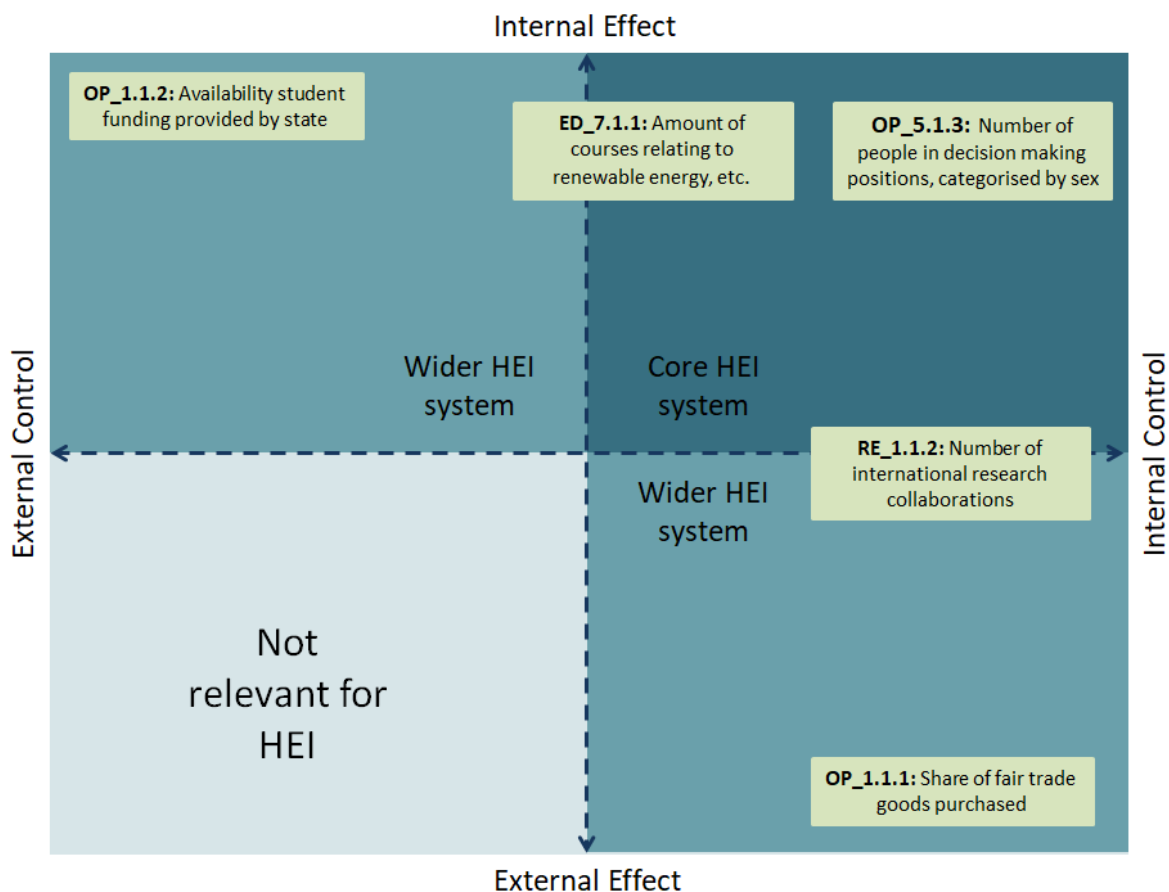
Internal Effect

**OP_1.1.2:** Availability student funding provided by state

**ED_7.1.1:** Amount of courses relating to renewable energy, etc.

**OP_5.1.3:** Number of people in decision making positions, categorised by sex

External Control

Wider HEI system

Core HEI system

Internal Control

**RE_1.1.2:** Number of international research collaborations

Wider HEI system

Not relevant for HEI

**OP_1.1.1:** Share of fair trade goods purchased

External Effect